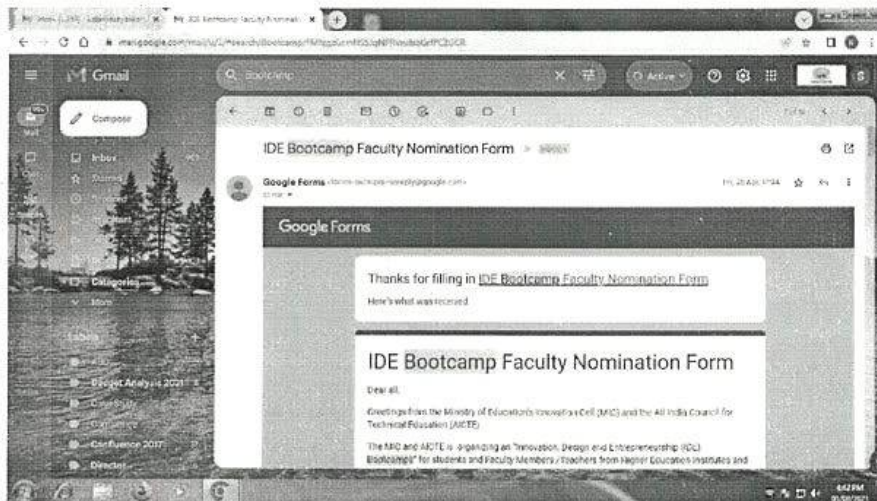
IDE Bootcamp Faculty Nomination Form

Gmail

Compose

Inbox

Starred

Categories

More

Labels

Budget Analysis 2021

Confluence 2017

Director

Google Forms

Thanks for filling in IDE Bootcamp Faculty Nomination Form

Here's what was received

IDE Bootcamp Faculty Nomination Form

Dear all,

Greetings from the Ministry of Education's Innovation Cell (MIC) and the All India Council for Technical Education (AICTE).

The MIC and AICTE is organizing an "Innovation, Design and Entrepreneurship (IDE) Bootcamps" for students and Faculty Members / Teachers from Higher Education Institutes and

Active

4:42 PM